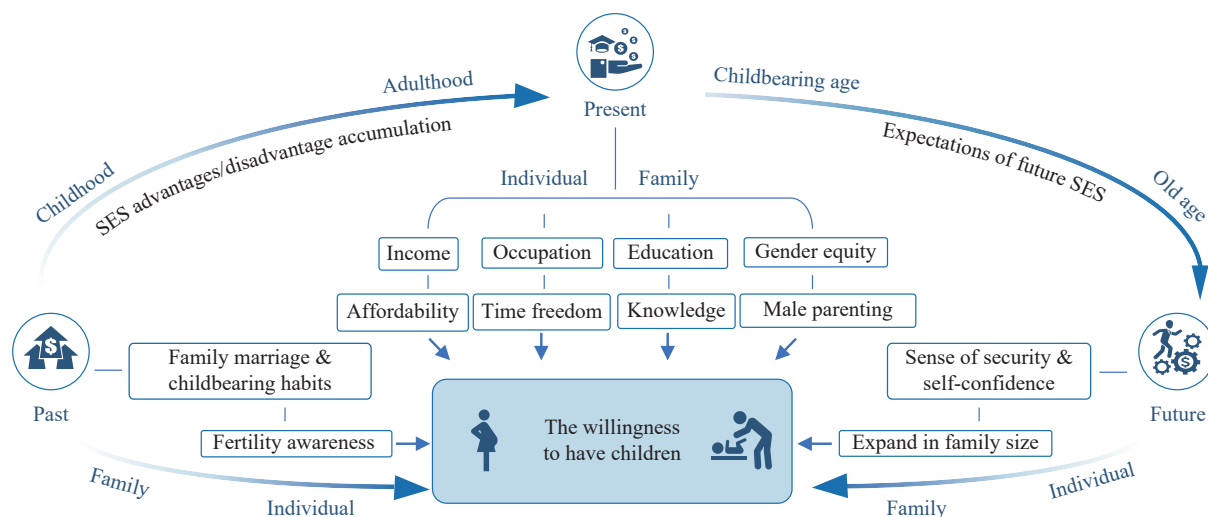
Present

Adulthood

Childbearing age

Childhood

SES advantages/disadvantage accumulation

Expectations of future SES

Old age

Individual

Family

Income

Occupation

Education

Gender equity

Affordability

Time freedom

Knowledge

Male parenting

Past

Family marriage & childbearing habits

Fertility awareness

The willingness to have children

Sense of security & self-confidence

Expand in family size

Future

Family

Individual

Individual

Family